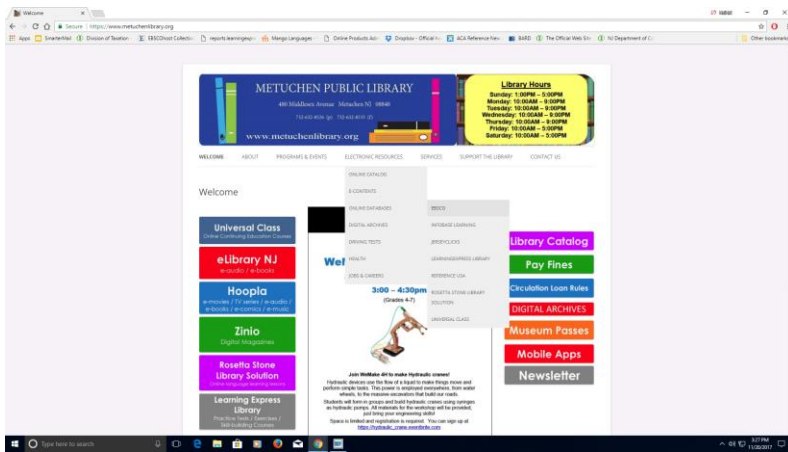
Welcome ×

Secure | https://www.metuchenlibrary.org

Apps SmarterMail Division of Taxation EBSCOhost Collectio reports.learningexpr Mango Languages Online Products Acc Dropbox - Official Ho ACA Reference New BARD The Official Web Site NJ Department of C Other bookmarks

METUCHEN PUBLIC LIBRARY

480 Middlesex Avenue Metuchen NJ 08840

732-632-8526 (p) 732-632-8535 (f)

www.metuchenlibrary.org

Library Hours
Sunday: 1:00PM – 5:00PM
Monday: 10:00AM – 9:00PM
Tuesday: 10:00AM – 9:00PM
Wednesday: 10:00AM – 9:00PM
Thursday: 10:00AM – 9:00PM
Friday: 10:00AM – 5:00PM
Saturday: 10:00AM – 5:00PM

WELCOME ABOUT PROGRAMS & EVENTS ELECTRONIC RESOURCES SERVICES SUPPORT THE LIBRARY CONTACT US

ONLINE CATALOG
E-CONTENTS
ONLINE DATABASES
DIGITAL ARCHIVES
DRIVING TESTS
HEALTH
JOBS & CAREERS

EBSCO
INFOBASE LEARNING
JERSEYCLICKS
LEARNINGEXPRESS LIBRARY
REFERENCE USA
ROSETTA STONE LIBRARY SOLUTION
UNIVERSAL CLASS

Welcome

Universal Class
Online Continuing Education Courses

eLibrary NJ
e-audio / e-books

Hoopla
e-movies / TV series / e-audio / e-books / e-comics / e-music

Zinio
Digital Magazines

Rosetta Stone Library Solution
Online language learning lessons

Learning Express Library
Practice Tests / Exercises / Skill-building Courses

Wel

3:00 – 4:30pm
(Grades 4-7)

Join WeMake 4H to make Hydraulic cranes!
Hydraulic devices use the flow of a liquid to make things move and perform simple tasks. This power is employed everywhere, from water wheels, to the massive excavators that build our roads.
Students will form in groups and build hydraulic cranes using syringes as hydraulic pumps. All materials for the workshop will be provided, just bring your engineering skills!
Space is limited and registration is required. You can sign up at https://hydraulic_crane.eventbrite.com

Library Catalog
Pay Fines
Circulation Loan Rules
DIGITAL ARCHIVES
Museum Passes
Mobile Apps
Newsletter

Type here to search

3:27 PM
11/30/2017